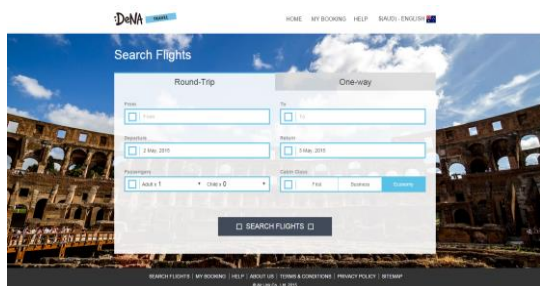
DeNA TRAVEL

HOME MY BOOKING HELP $AUD - ENGLISH

Search Flights

Round-Trip

One-way

From

From

To

To

Departure

2 May, 2015

Return

3 May, 2015

Passengers

Adult x 1

Child x 0

Cabin Class

First

Business

Economy

SEARCH FLIGHTS

SEARCH FLIGHTS | MY BOOKING | HELP | ABOUT US | TERMS & CONDITIONS | PRIVACY POLICY | SITEMAP

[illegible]